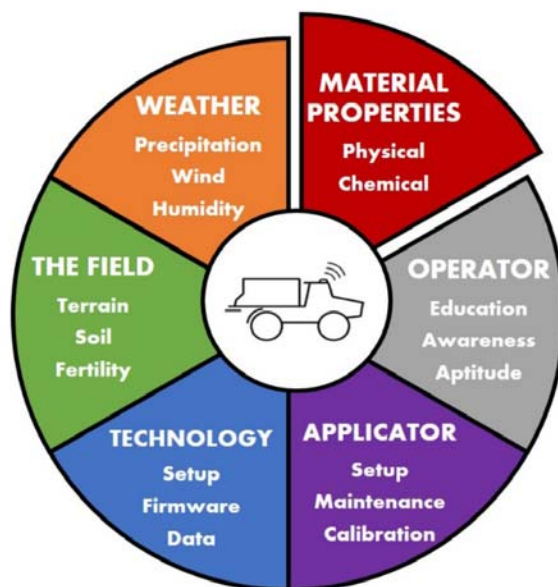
MATERIAL PROPERTIES
Physical
Chemical

OPERATOR
Education
Awareness
Aptitude

APPLICATOR
Setup
Maintenance
Calibration

TECHNOLOGY
Setup
Firmware
Data

THE FIELD
Terrain
Soil
Fertility

WEATHER
Precipitation
Wind
Humidity